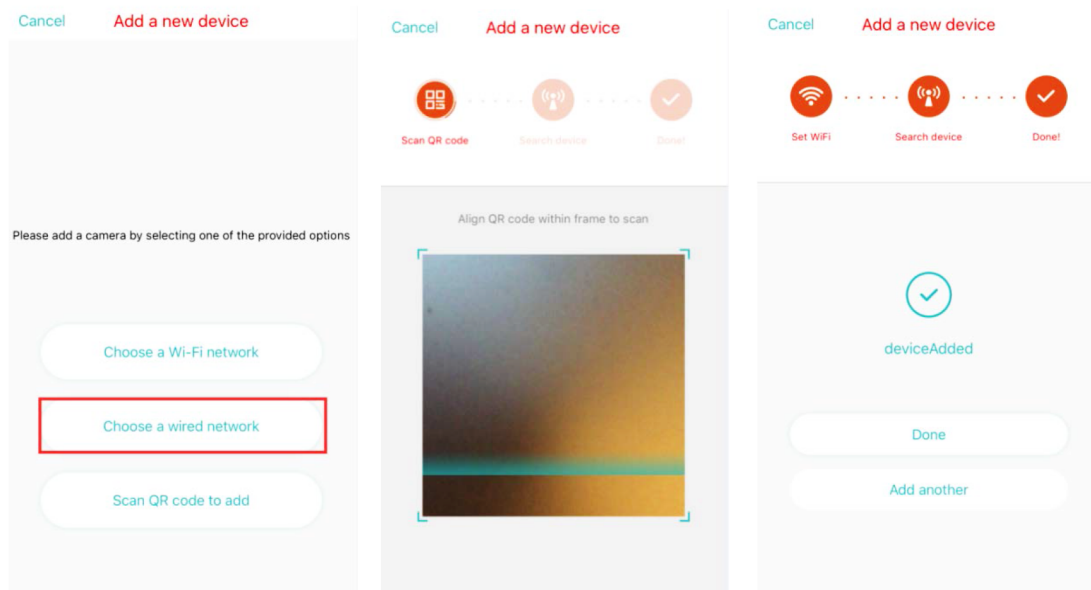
Cancel Add a new device

Please add a camera by selecting one of the provided options

Choose a Wi-Fi network

Choose a wired network

Scan QR code to add

Cancel Add a new device

Scan QR code

Search device

Done!

Align QR code within frame to scan

Cancel Add a new device

Set WiFi

Search device

Done!

deviceAdded

Done

Add another